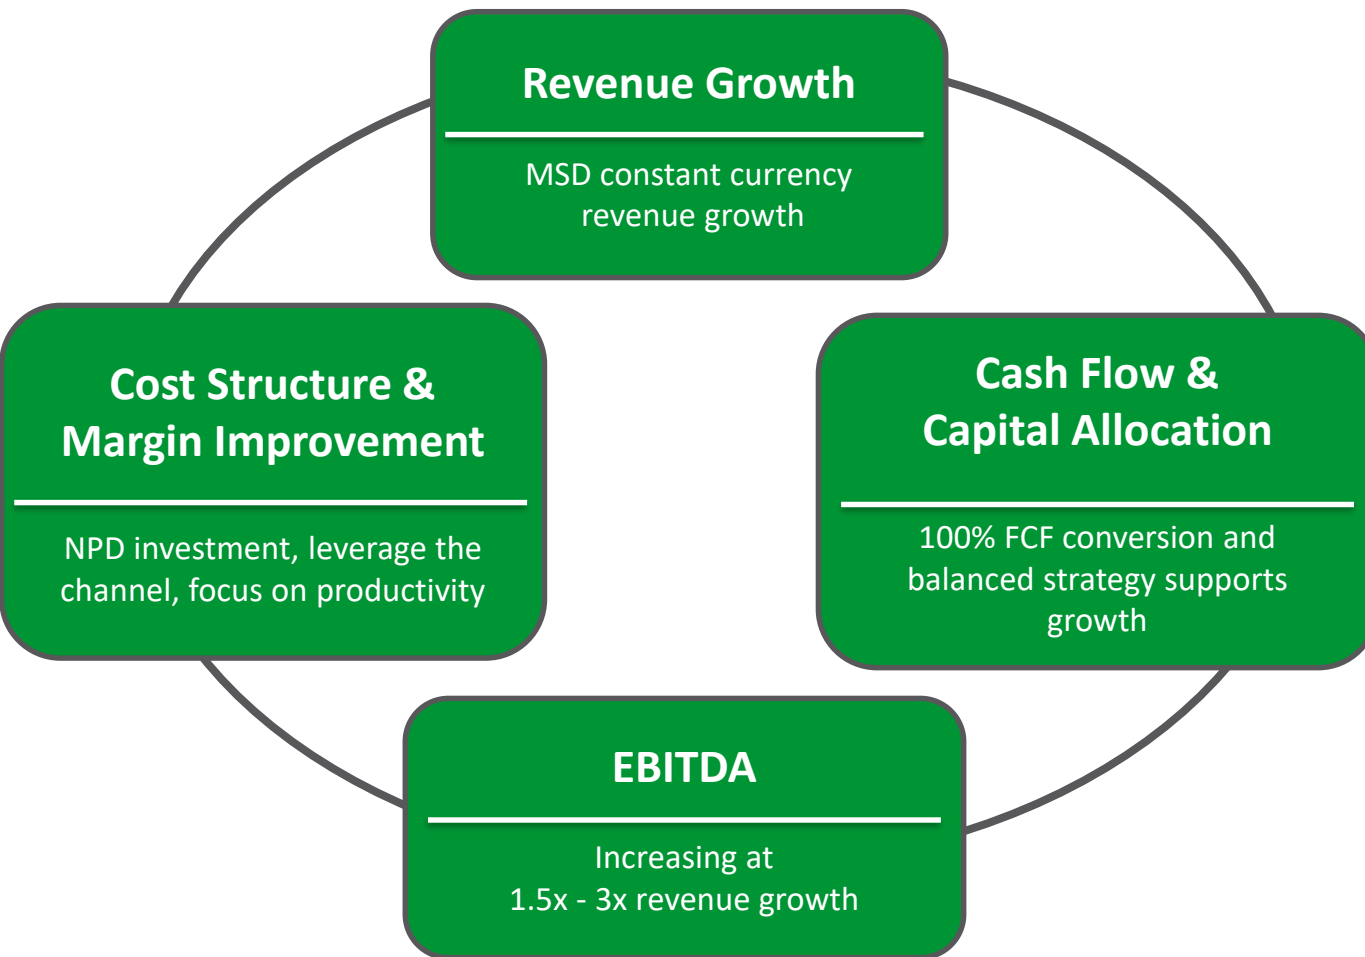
Revenue Growth

MSD constant currency revenue growth

Cost Structure & Margin Improvement

NPD investment, leverage the channel, focus on productivity

Cash Flow & Capital Allocation

100% FCF conversion and balanced strategy supports growth

EBITDA

Increasing at 1.5x - 3x revenue growth